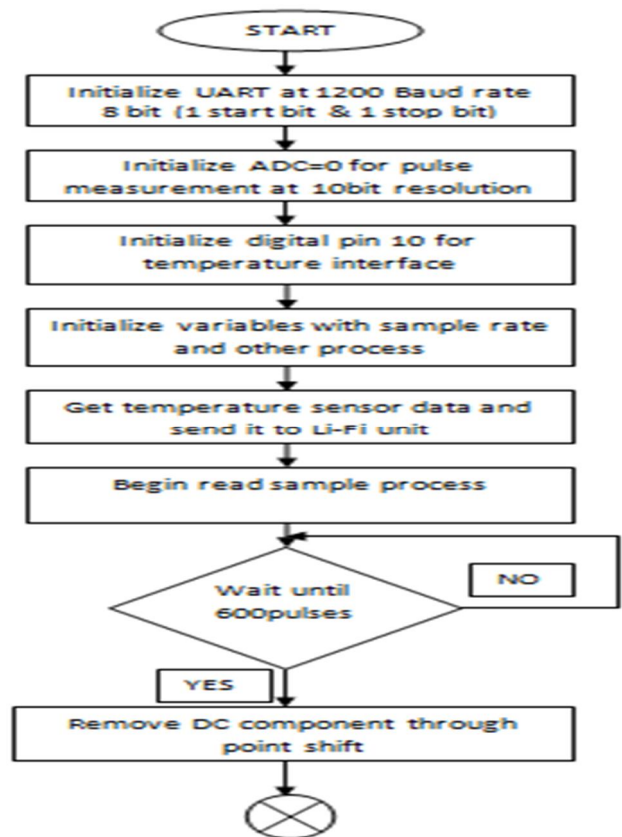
START

Initialize UART at 1200 Baud rate 8 bit (1 start bit & 1 stop bit)

Initialize ADC=0 for pulse measurement at 10bit resolution

Initialize digital pin 10 for temperature interface

Initialize variables with sample rate and other process

Get temperature sensor data and send it to Li-Fi unit

Begin read sample process

Wait until 600pulses

NO

YES

Remove DC component through point shift